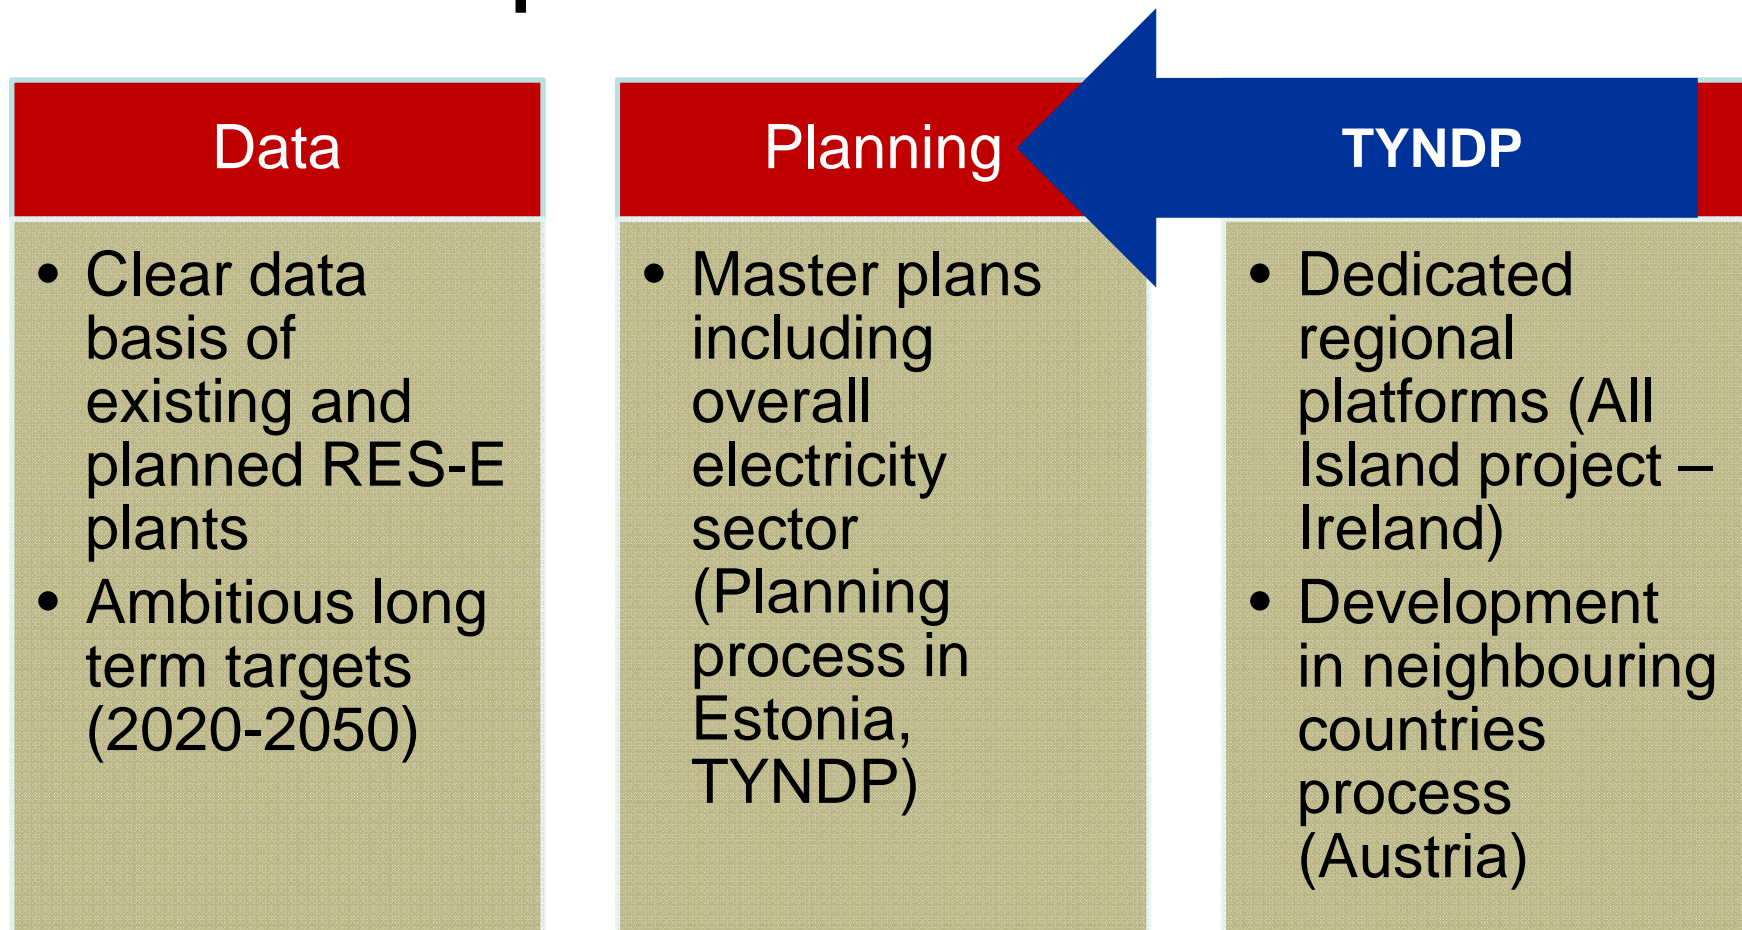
Data

- Clear data basis of existing and planned RES-E plants
- Ambitious long term targets (2020-2050)

Planning

- Master plans including overall electricity sector (Planning process in Estonia, TYNDP)

TYNDP

- Dedicated regional platforms (All Island project – Ireland)
- Development in neighbouring countries process (Austria)